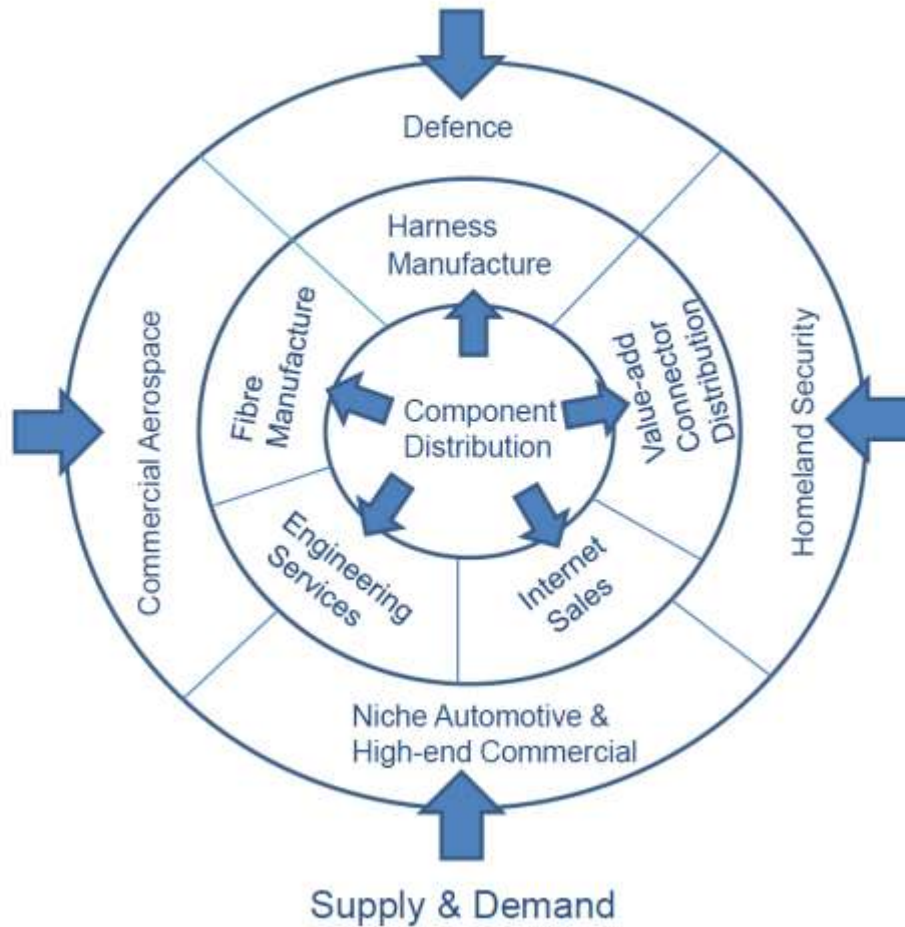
Defence

Commercial Aerospace

Homeland Security

Niche Automotive & High-end Commercial

Harness Manufacture

Fibre Manufacture

Value-add Connector Distribution

Engineering Services

Internet Sales

Component Distribution

Supply & Demand